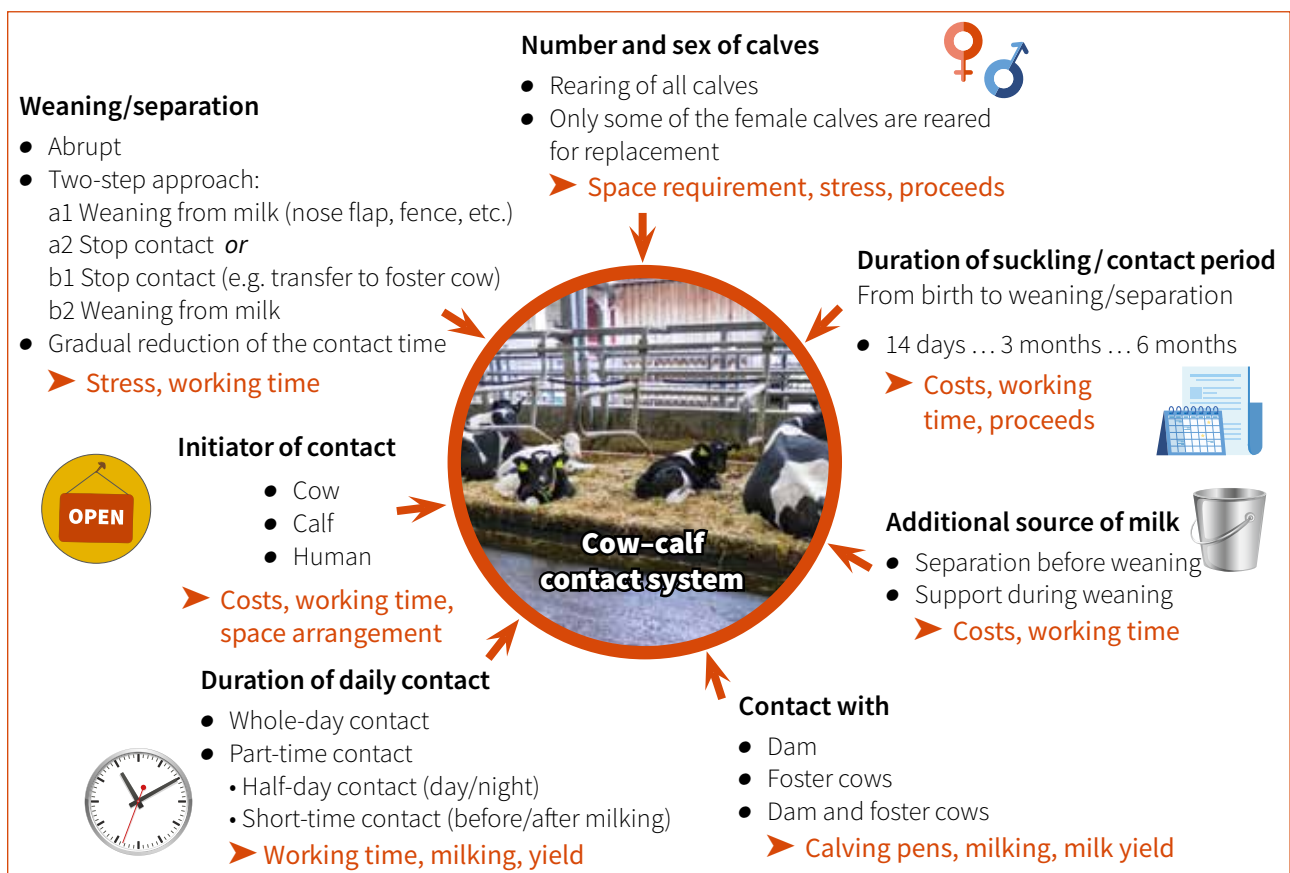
Number and sex of calves
- Rearing of all calves
- Only some of the female calves are reared for replacement
➤ Space requirement, stress, proceeds

Weaning/separation
- Abrupt
- Two-step approach:
a1 Weaning from milk (nose flap, fence, etc.)
a2 Stop contact *or*
b1 Stop contact (e.g. transfer to foster cow)
b2 Weaning from milk
- Gradual reduction of the contact time
➤ Stress, working time

Duration of suckling / contact period
From birth to weaning/separation
- 14 days … 3 months … 6 months
➤ Costs, working time, proceeds

Initiator of contact
- Cow
- Calf
- Human
➤ Costs, working time, space arrangement

OPEN

Cow–calf contact system

Additional source of milk
- Separation before weaning
- Support during weaning
➤ Costs, working time

Duration of daily contact
- Whole-day contact
- Part-time contact
• Half-day contact (day/night)
• Short-time contact (before/after milking)
➤ Working time, milking, yield

Contact with
- Dam
- Foster cows
- Dam and foster cows
➤ Calving pens, milking, milk yield